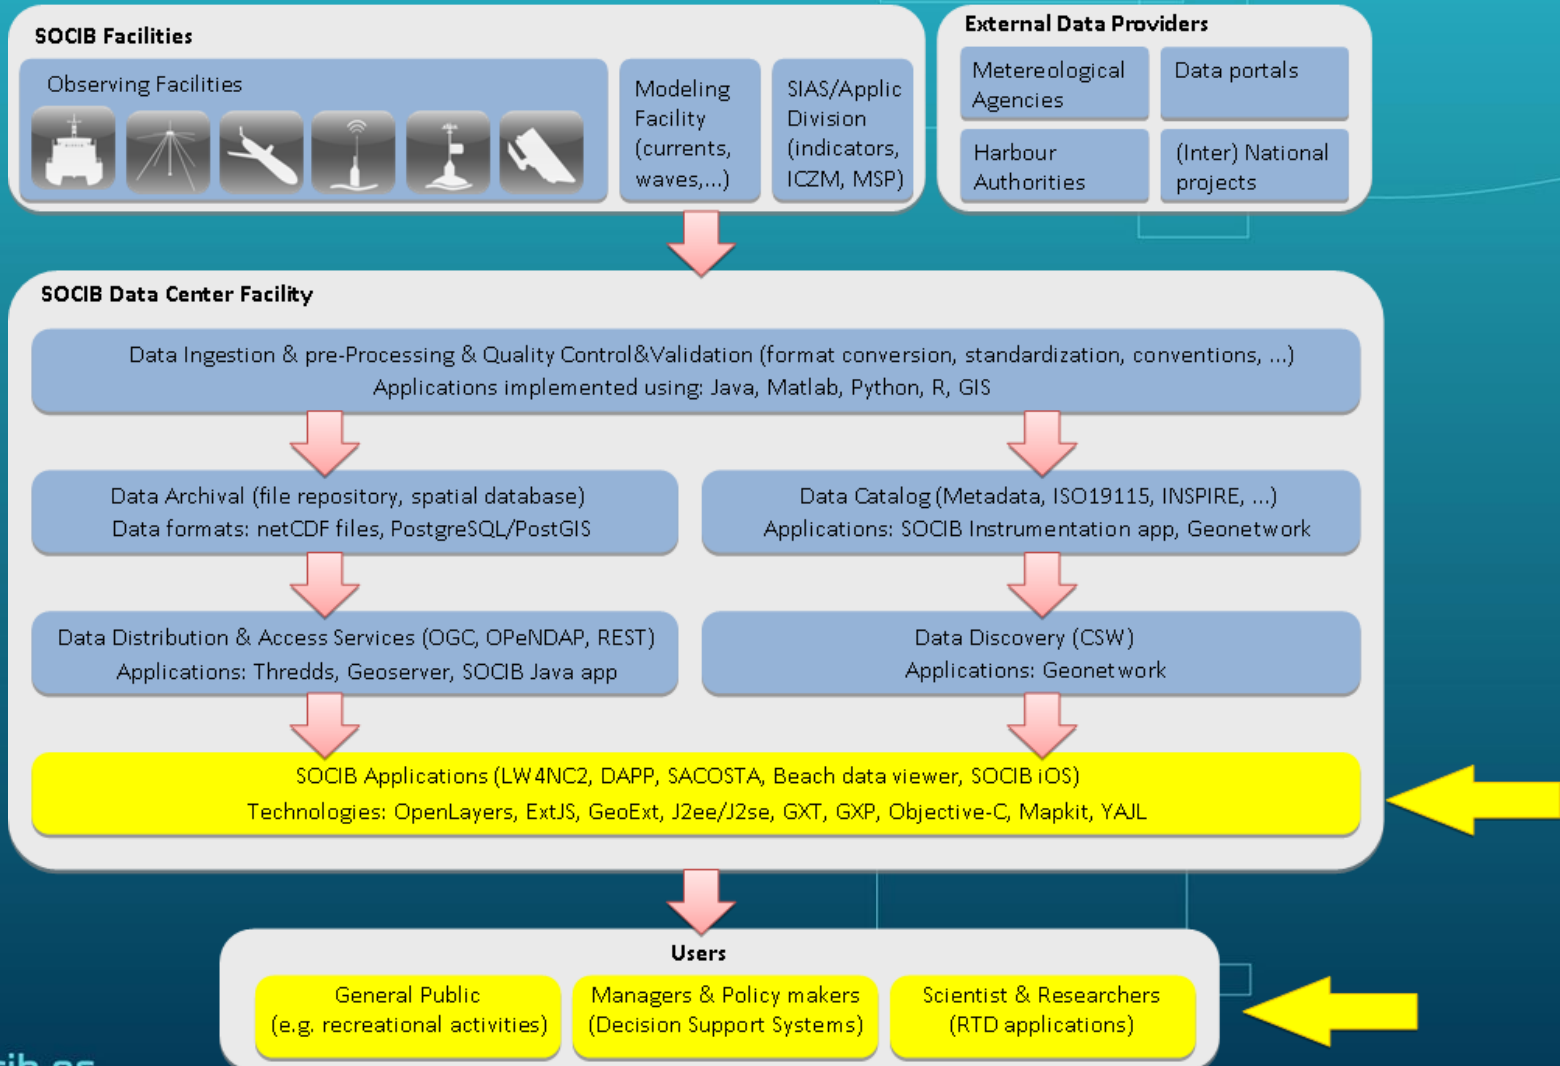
SOCIB Facilities

Observing Facilities

Modeling Facility (currents, waves,...)

SIAS/Applic Division (indicators, ICZM, MSP)

External Data Providers

Metereological Agencies

Data portals

Harbour Authorities

(Inter) National projects

SOCIB Data Center Facility

Data Ingestion & pre-Processing & Quality Control&Validation (format conversion, standardization, conventions, ...)
Applications implemented using: Java, Matlab, Python, R, GIS

Data Archival (file repository, spatial database)
Data formats: netCDF files, PostgreSQL/PostGIS

Data Catalog (Metadata, ISO19115, INSPIRE, ...)
Applications: SOCIB Instrumentation app, Geonetwork

Data Distribution & Access Services (OGC, OPeNDAP, REST)
Applications: Thredds, Geoserver, SOCIB Java app

Data Discovery (CSW)
Applications: Geonetwork

SOCIB Applications (LW4NC2, DAPP, SACOSTA, Beach data viewer, SOCIB iOS)
Technologies: OpenLayers, ExtJS, GeoExt, J2ee/J2se, GXT, GXP, Objective-C, Mapkit, YAJL

Users

General Public
(e.g. recreational activities)

Managers & Policy makers
(Decision Support Systems)

Scientist & Researchers
(RTD applications)

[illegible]ib.es